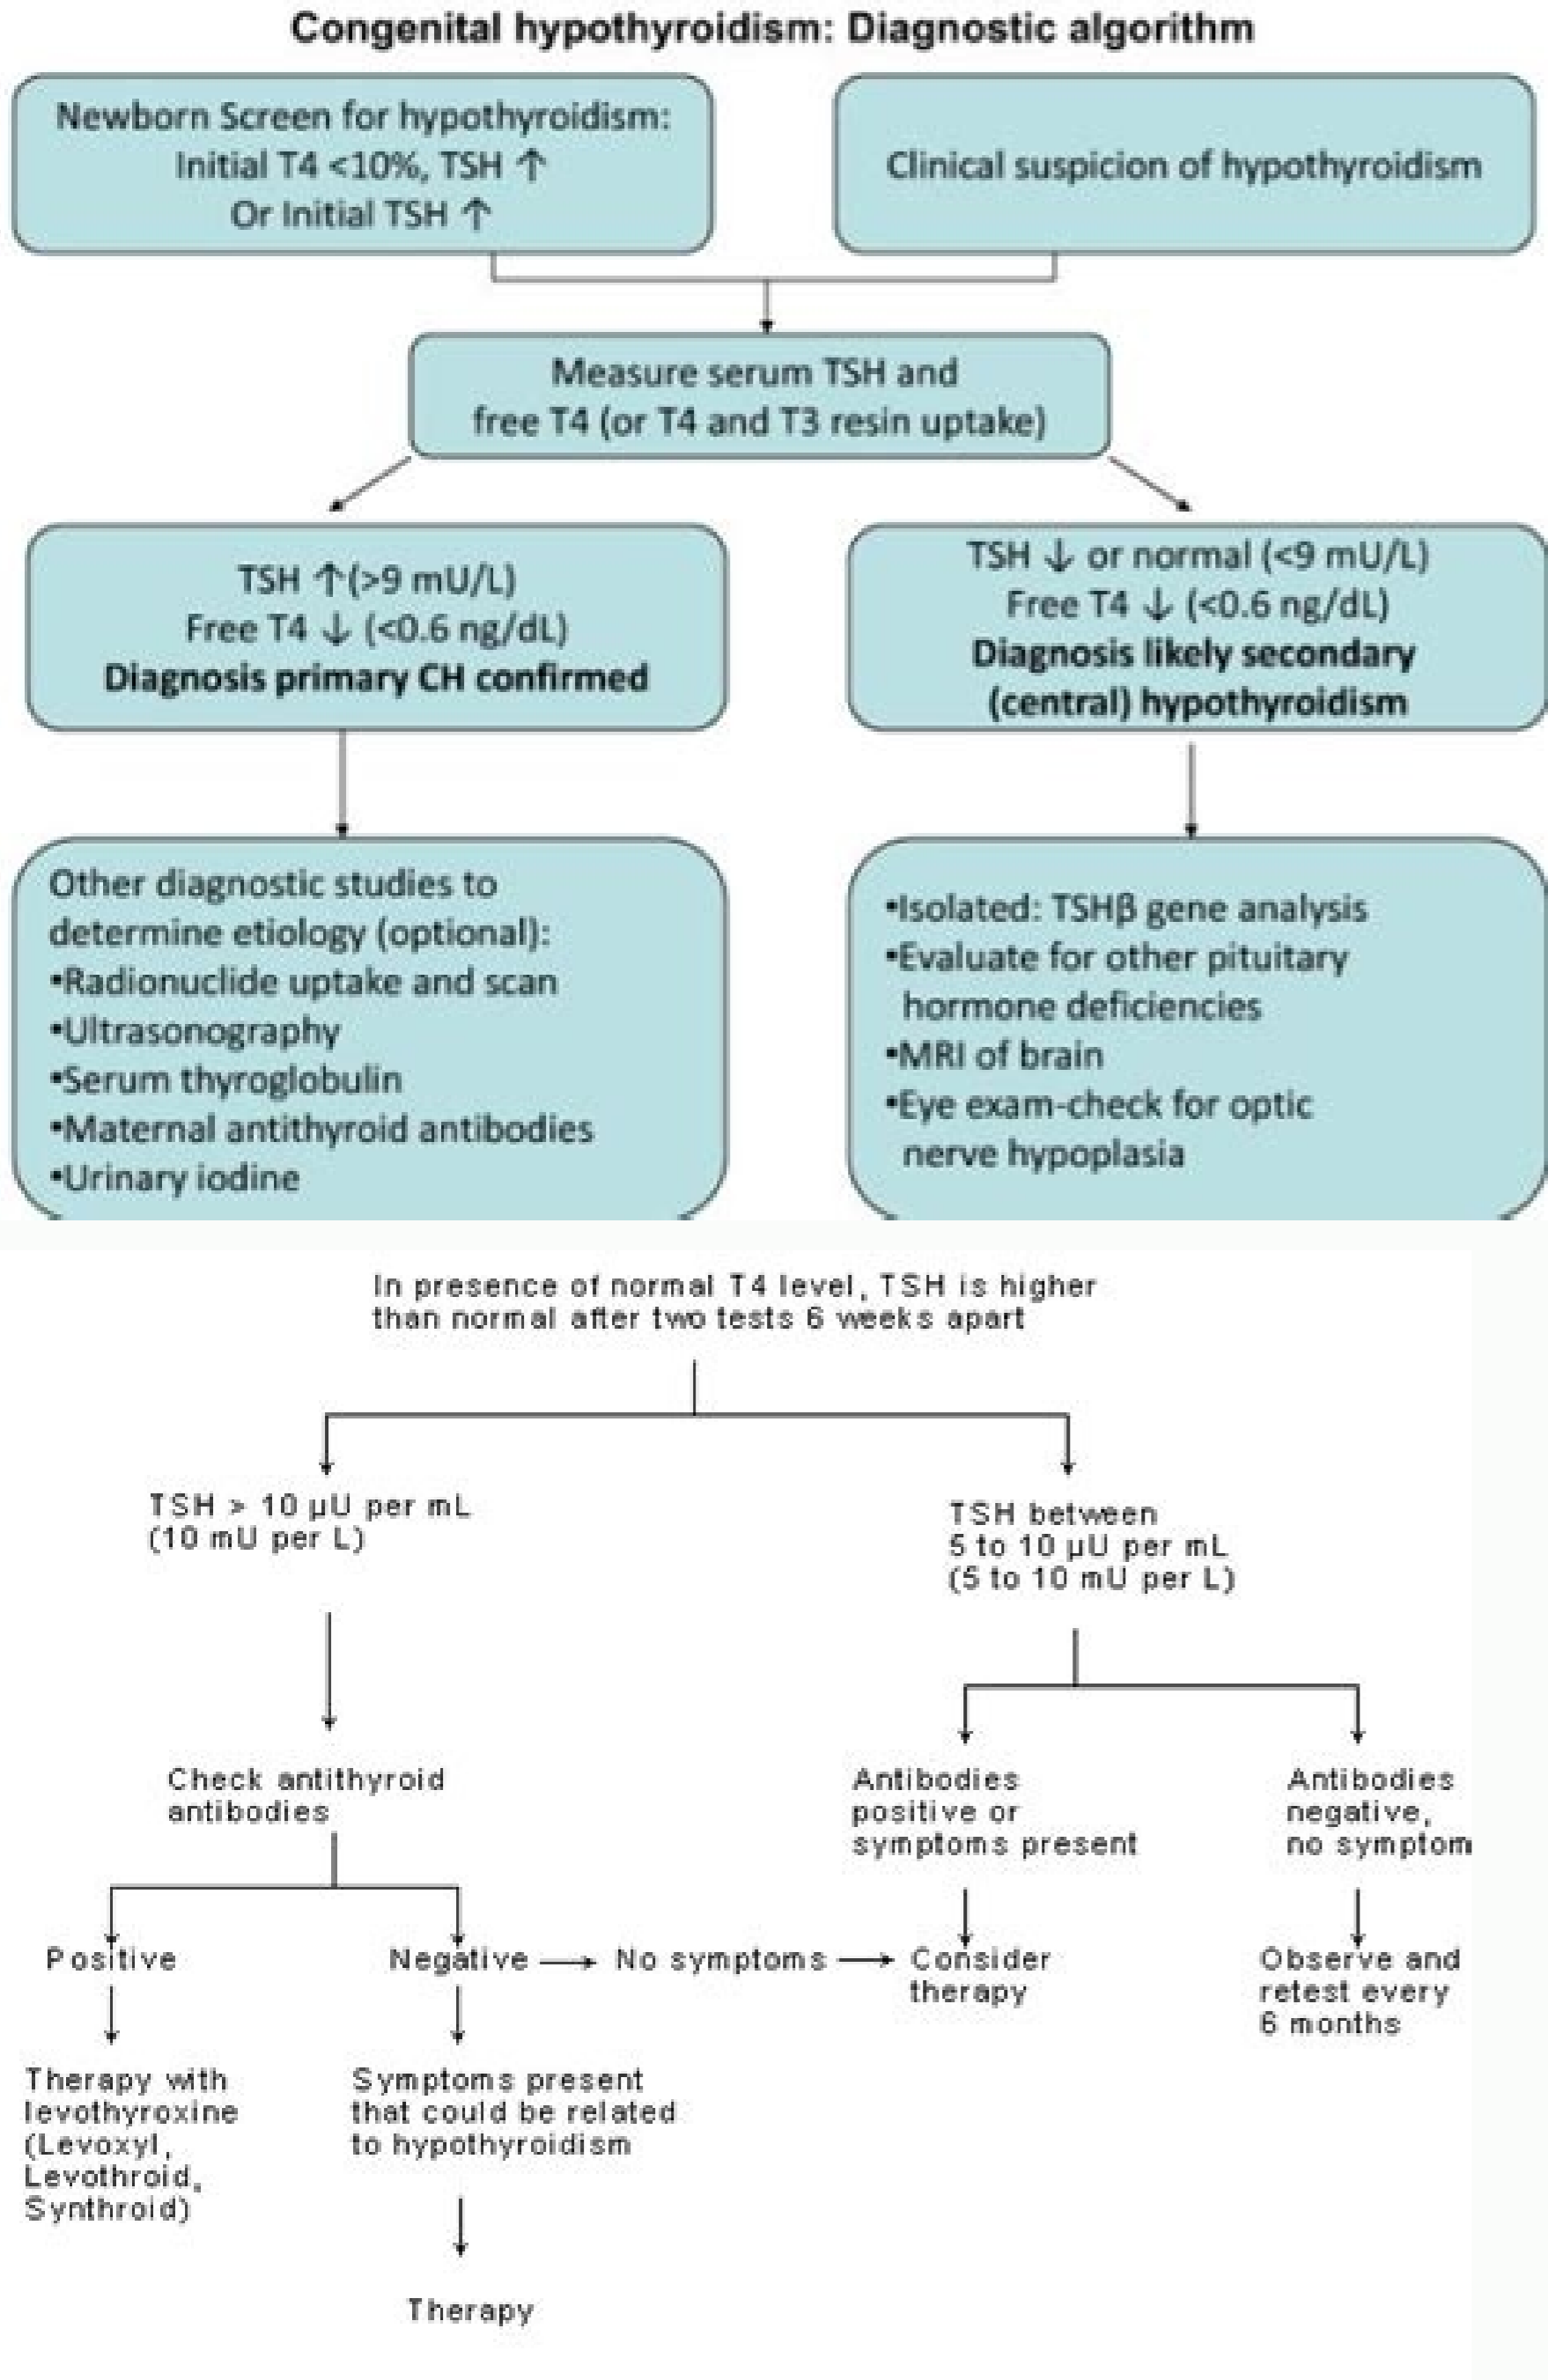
Congenital hypothyroidism: Diagnostic algorithm

Newborn Screen for hypothyroidism: Initial T4 <10%, TSH ↑ Or Initial TSH ↑

Clinical suspicion of hypothyroidism

Measure serum TSH and free T4 (or T4 and T3 resin uptake)

TSH ↑(>9 mU/L)
Free T4 ↓ (<0.6 ng/dL)
**Diagnosis primary CH confirmed**

TSH ↓ or normal (<9 mU/L)
Free T4 ↓ (<0.6 ng/dL)
**Diagnosis likely secondary (central) hypothyroidism**

Other diagnostic studies to determine etiology (optional):
•Radionuclide uptake and scan
•Ultrasonography
•Serum thyroglobulin
•Maternal antithyroid antibodies
•Urinary iodine

•Isolated: TSHβ gene analysis
•Evaluate for other pituitary hormone deficiencies
•MRI of brain
•Eye exam-check for optic nerve hypoplasia

In presence of normal T4 level, TSH is higher than normal after two tests 6 weeks apart

TSH > 10 μU per mL (10 mU per L)

TSH between 5 to 10 μU per mL (5 to 10 mU per L)

Check antithyroid antibodies

Antibodies positive or symptoms present

Antibodies negative, no symptom

Positive

Negative

No symptoms

Consider therapy

Observe and retest every 6 months

Therapy with levothyroxine (Levoxyl, Levothroid, Synthroid)

Symptoms present that could be related to hypothyroidism

Therapy